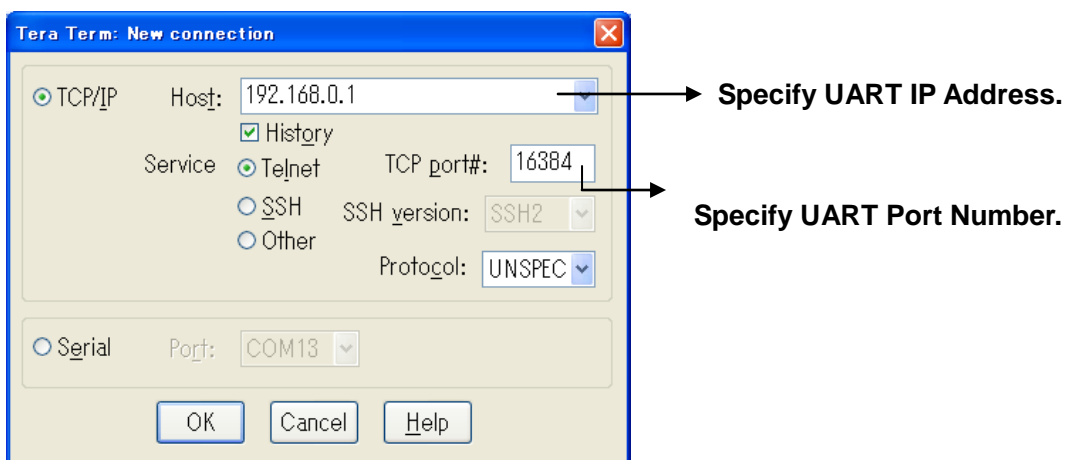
Tera Term: New connection

TCP/IP Host: 192.168.0.1

History

Service Telnet TCP port#: 16384

SSH SSH version: SSH2

Other

Protocol: UNSPEC

Serial Port: COM13

OK Cancel Help

Specify UART IP Address.

Specify UART Port Number.